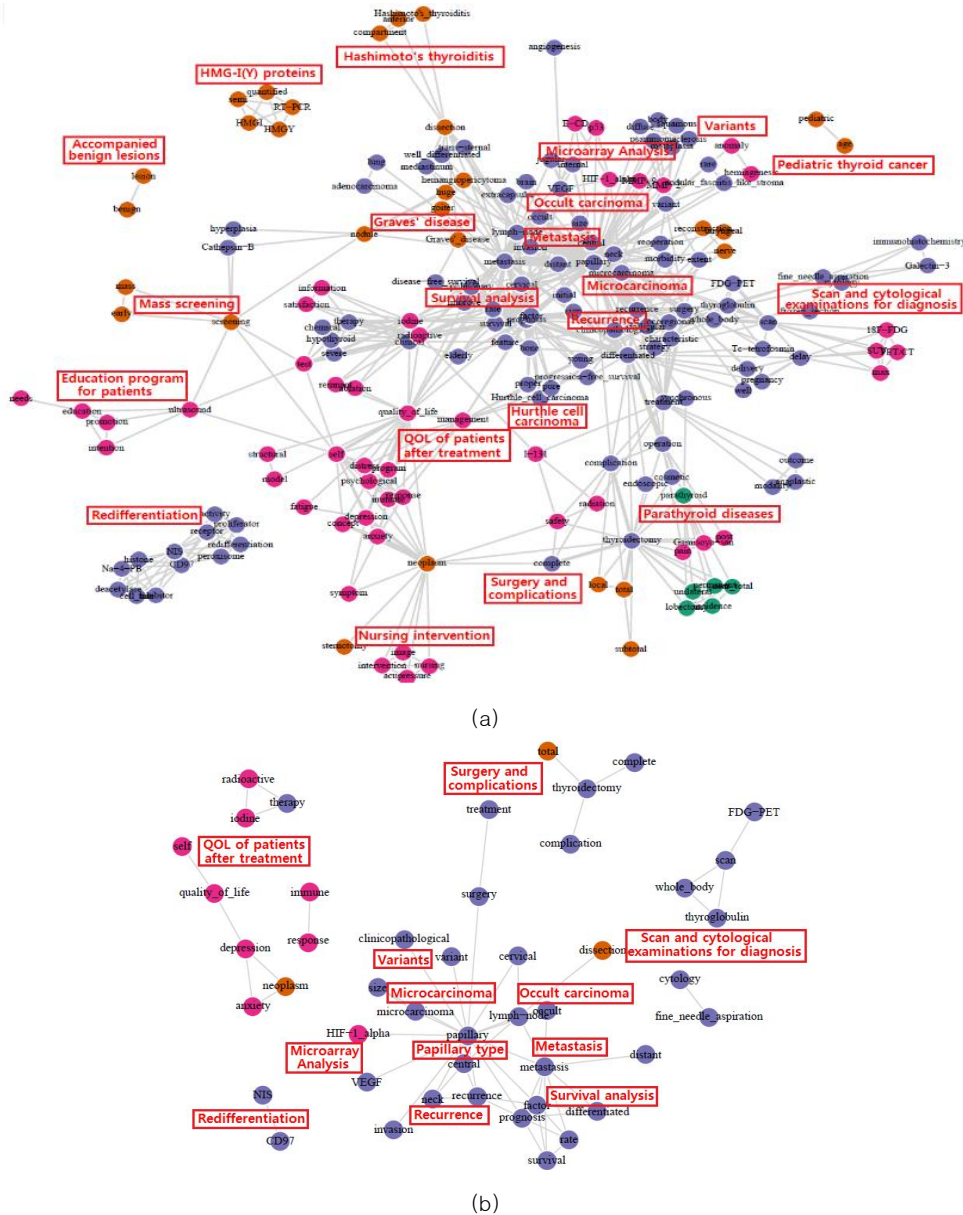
Hashimoto's thyroiditis

HMG-I(Y) proteins

Accompanied benign lesions

Variants

Microarray Analysis

Pediatric thyroid cancer

Occult carcinoma

Graves' disease

Metastasis

Microcarcinoma

Survival analysis

Scan and cytological examinations for diagnosis

Mass screening

Recurrence

Education program for patients

Hurthle cell carcinoma

QOL of patients after treatment

Redifferentiation

Parathyroid diseases

Surgery and complications

Nursing intervention

(a)

total
complete
Surgery and complications
thyroidectomy
treatment
complication
radioactive
therapy
iodine
FDG-PET
self
QOL of patients after treatment
scan
quality_of_life
immune
whole_body
response
thyroglobulin
depression
clinicopathological
cervical
dissection
Scan and cytological examinations for diagnosis
Variants
variant
neoplasm
cytology
anxiety
size
Microcarcinoma
Occult carcinoma
microcarcinoma
occult
fine_needle_aspiration
lymph_node
HIF-1_alpha
papillary
Microarray Analysis
Papillary type
Metastasis
distant
central
VEGF
metastasis
neck
recurrence
Survival analysis
NIS
factor
differentiated
Recurrence
prognosis
Redifferentiation
invasion
rate
CD97
survival

(b)